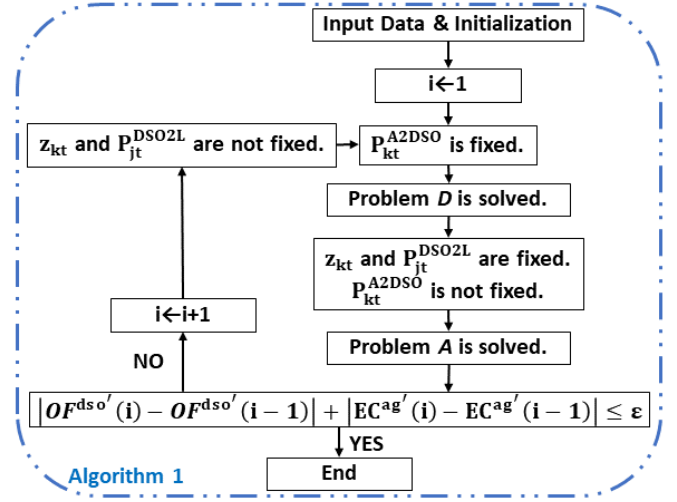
Input Data & Initialization

i←1

$z_{kt}$ and $P_{jt}^{DSO2L}$ are not fixed.

$P_{kt}^{A2DSO}$ is fixed.

Problem *D* is solved.

$z_{kt}$ and $P_{jt}^{DSO2L}$ are fixed. $P_{kt}^{A2DSO}$ is not fixed.

i←i+1

NO

Problem *A* is solved.

$|OF^{dso'}(i) - OF^{dso'}(i-1)| + |EC^{ag'}(i) - EC^{ag'}(i-1)| \leq \varepsilon$

YES

Algorithm 1

End